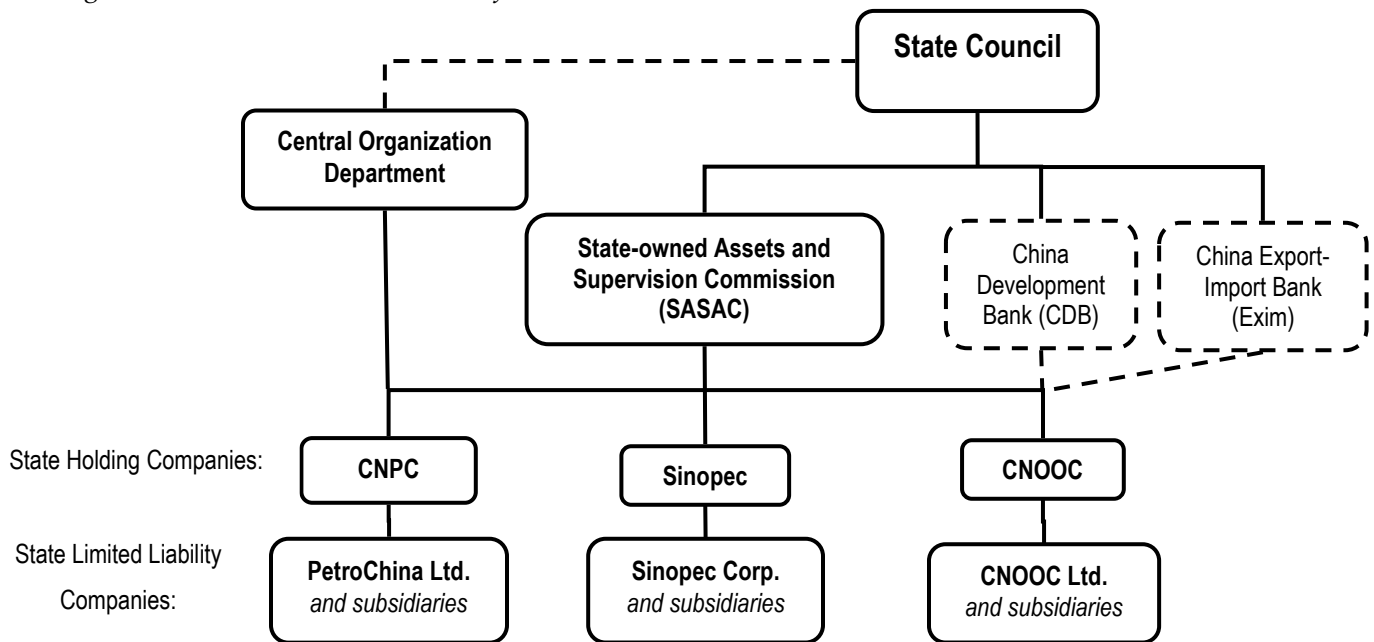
State Council

Central Organization Department

State-owned Assets and Supervision Commission (SASAC)

China Development Bank (CDB)

China Export-Import Bank (Exim)

State Holding Companies:

CNPC

Sinopec

CNOOC

State Limited Liability Companies:

PetroChina Ltd. *and subsidiaries*

Sinopec Corp. *and subsidiaries*

CNOOC Ltd. *and subsidiaries*